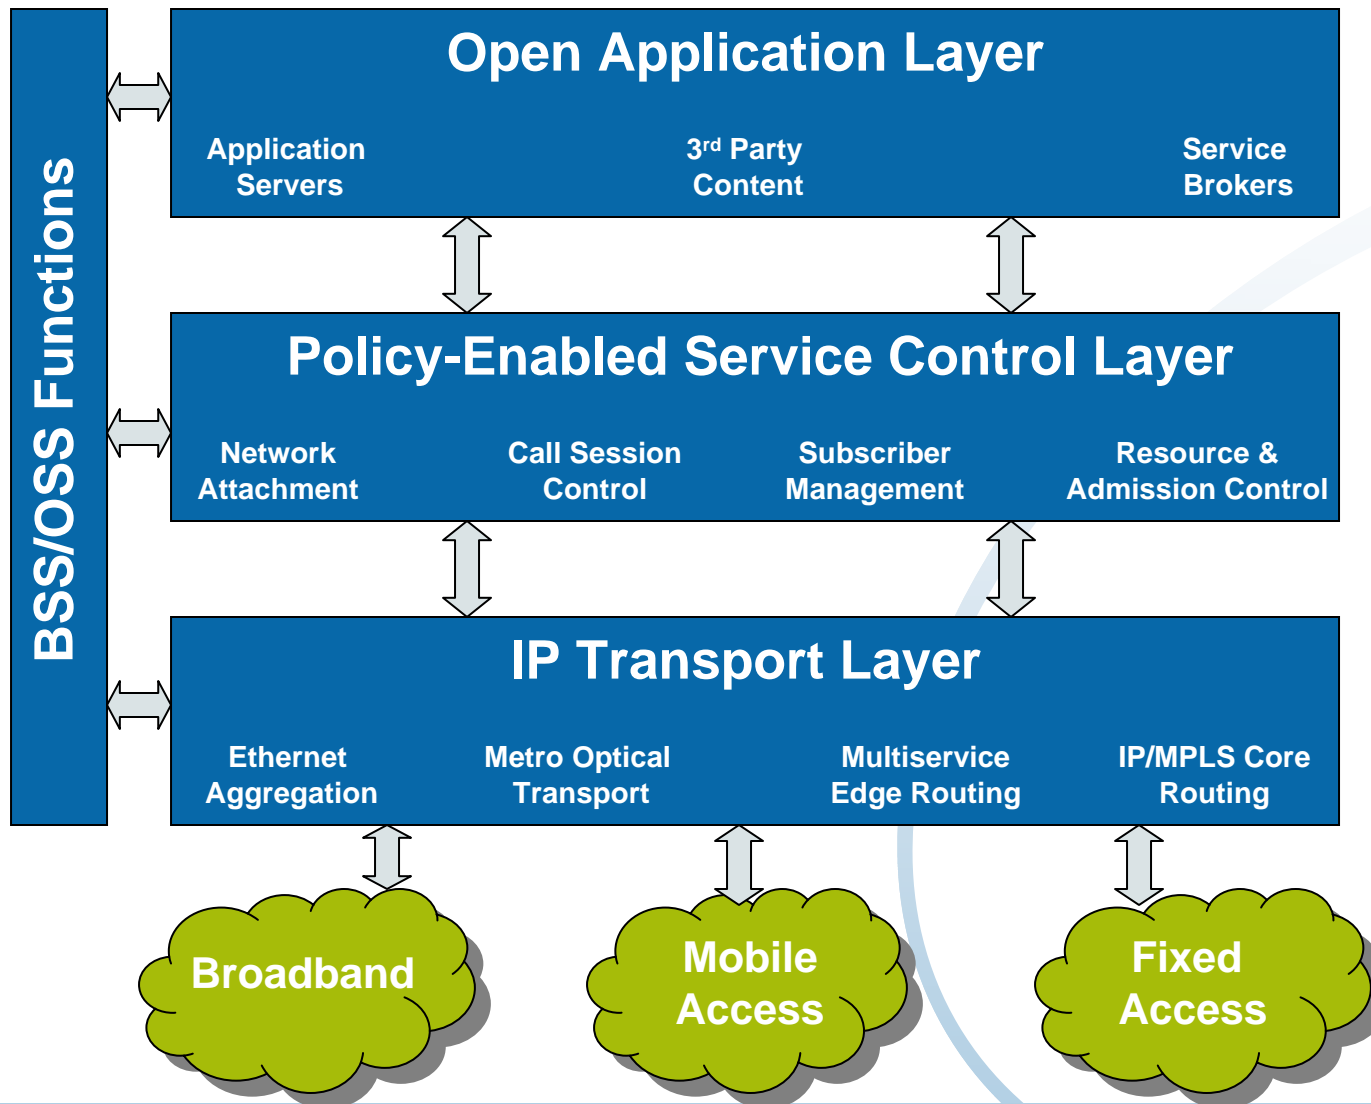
BSS/OSS Functions

Open Application Layer

Application Servers

3$^{rd}$ Party Content

Service Brokers

Policy-Enabled Service Control Layer

Network Attachment

Call Session Control

Subscriber Management

Resource & Admission Control

IP Transport Layer

Ethernet Aggregation

Metro Optical Transport

Multiservice Edge Routing

IP/MPLS Core Routing

Broadband

Mobile Access

Fixed Access